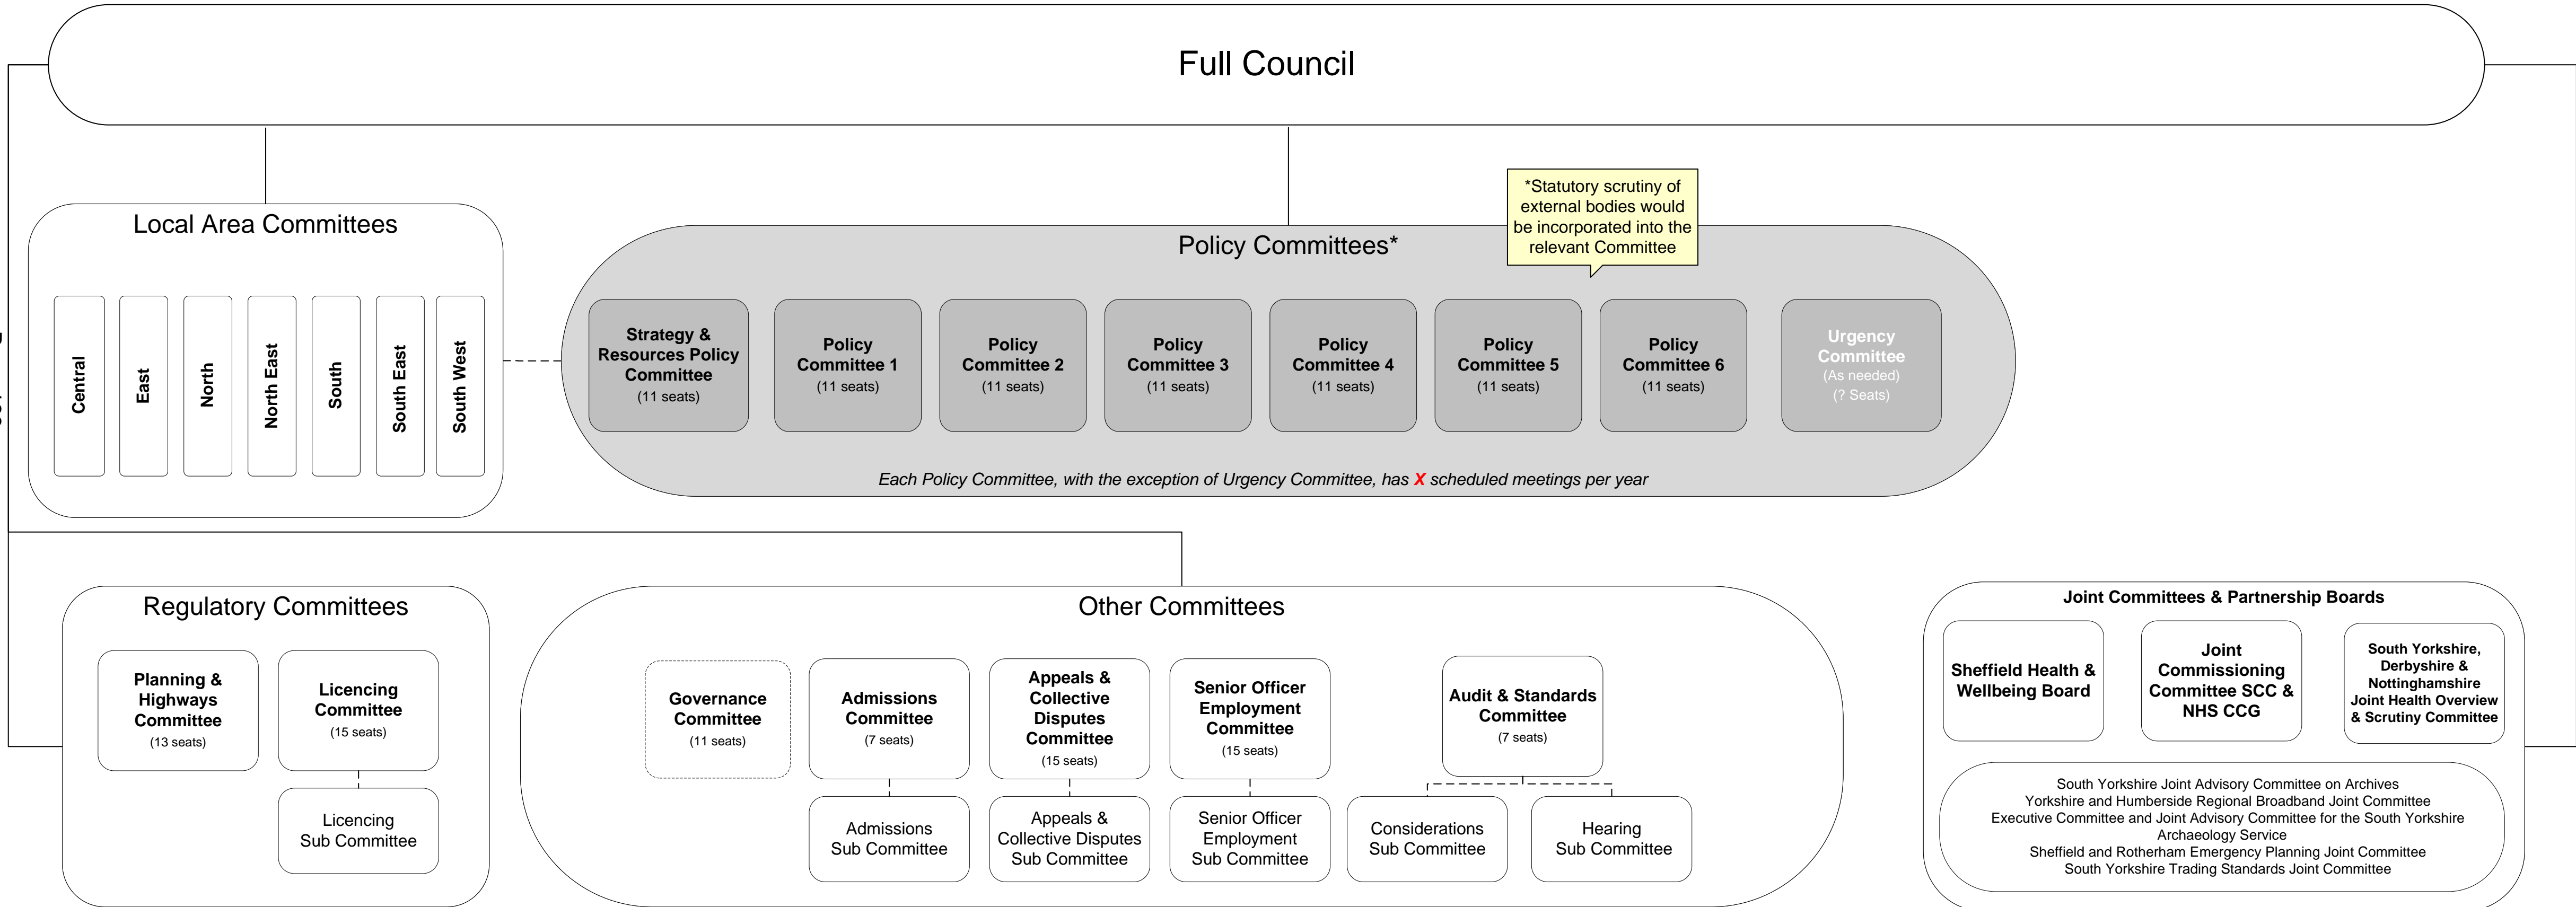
Full Council

Local Area Committees

Central

East

North

North East

South

South East

South West

Policy Committees*

*Statutory scrutiny of external bodies would be incorporated into the relevant Committee

Strategy & Resources Policy Committee
(11 seats)

Policy Committee 1
(11 seats)

Policy Committee 2
(11 seats)

Policy Committee 3
(11 seats)

Policy Committee 4
(11 seats)

Policy Committee 5
(11 seats)

Policy Committee 6
(11 seats)

Urgency Committee
(As needed)
(? Seats)

*Each Policy Committee, with the exception of Urgency Committee, has X scheduled meetings per year*

Regulatory Committees

Planning & Highways Committee
(13 seats)

Licencing Committee
(15 seats)

Licencing Sub Committee

Other Committees

Governance Committee
(11 seats)

Admissions Committee
(7 seats)

Admissions Sub Committee

Appeals & Collective Disputes Committee
(15 seats)

Appeals & Collective Disputes Sub Committee

Senior Officer Employment Committee
(15 seats)

Senior Officer Employment Sub Committee

Audit & Standards Committee
(7 seats)

Considerations Sub Committee

Hearing Sub Committee

Joint Committees & Partnership Boards

Sheffield Health & Wellbeing Board

Joint Commissioning Committee SCC & NHS CCG

South Yorkshire, Derbyshire & Nottinghamshire Joint Health Overview & Scrutiny Committee

South Yorkshire Joint Advisory Committee on Archives
Yorkshire and Humberside Regional Broadband Joint Committee
Executive Committee and Joint Advisory Committee for the South Yorkshire Archaeology Service
Sheffield and Rotherham Emergency Planning Joint Committee
South Yorkshire Trading Standards Joint Committee